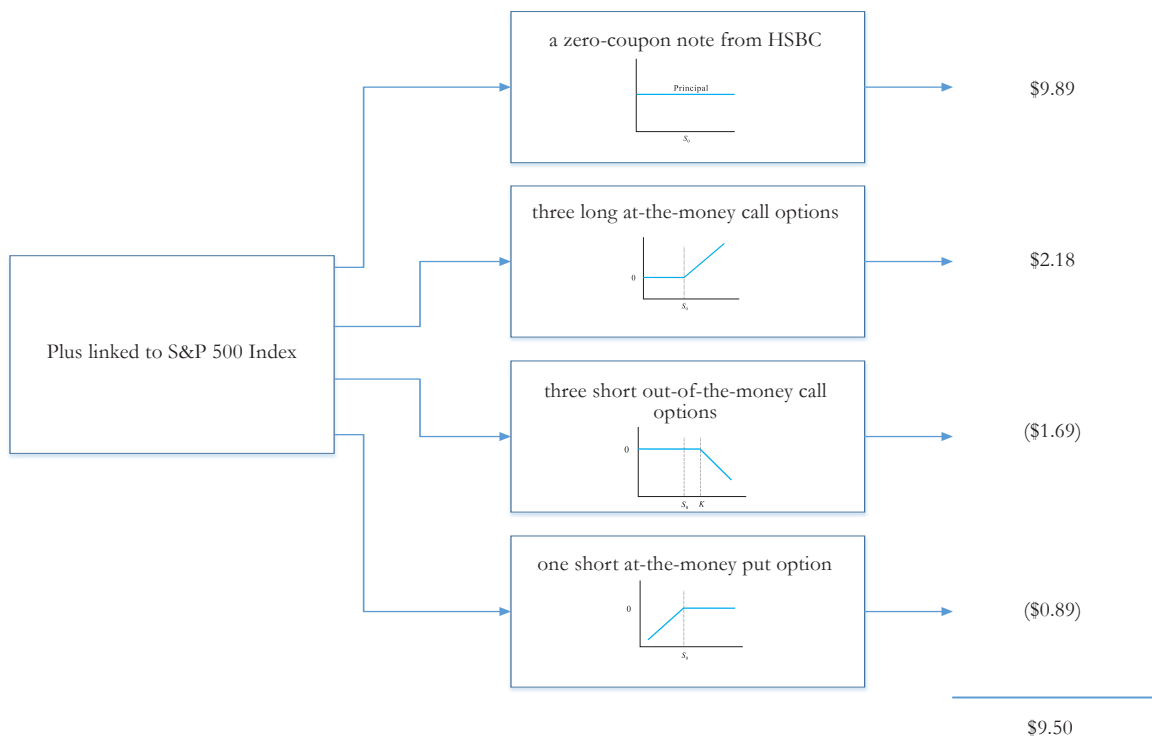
Plus linked to S&P 500 Index

a zero-coupon note from HSBC

Principal

$S_0$

$9.89

three long at-the-money call options

0

$S_0$

$2.18

three short out-of-the-money call options

0

$S_0$ $K$

($1.69)

one short at-the-money put option

0

$S_0$

($0.89)

$9.50